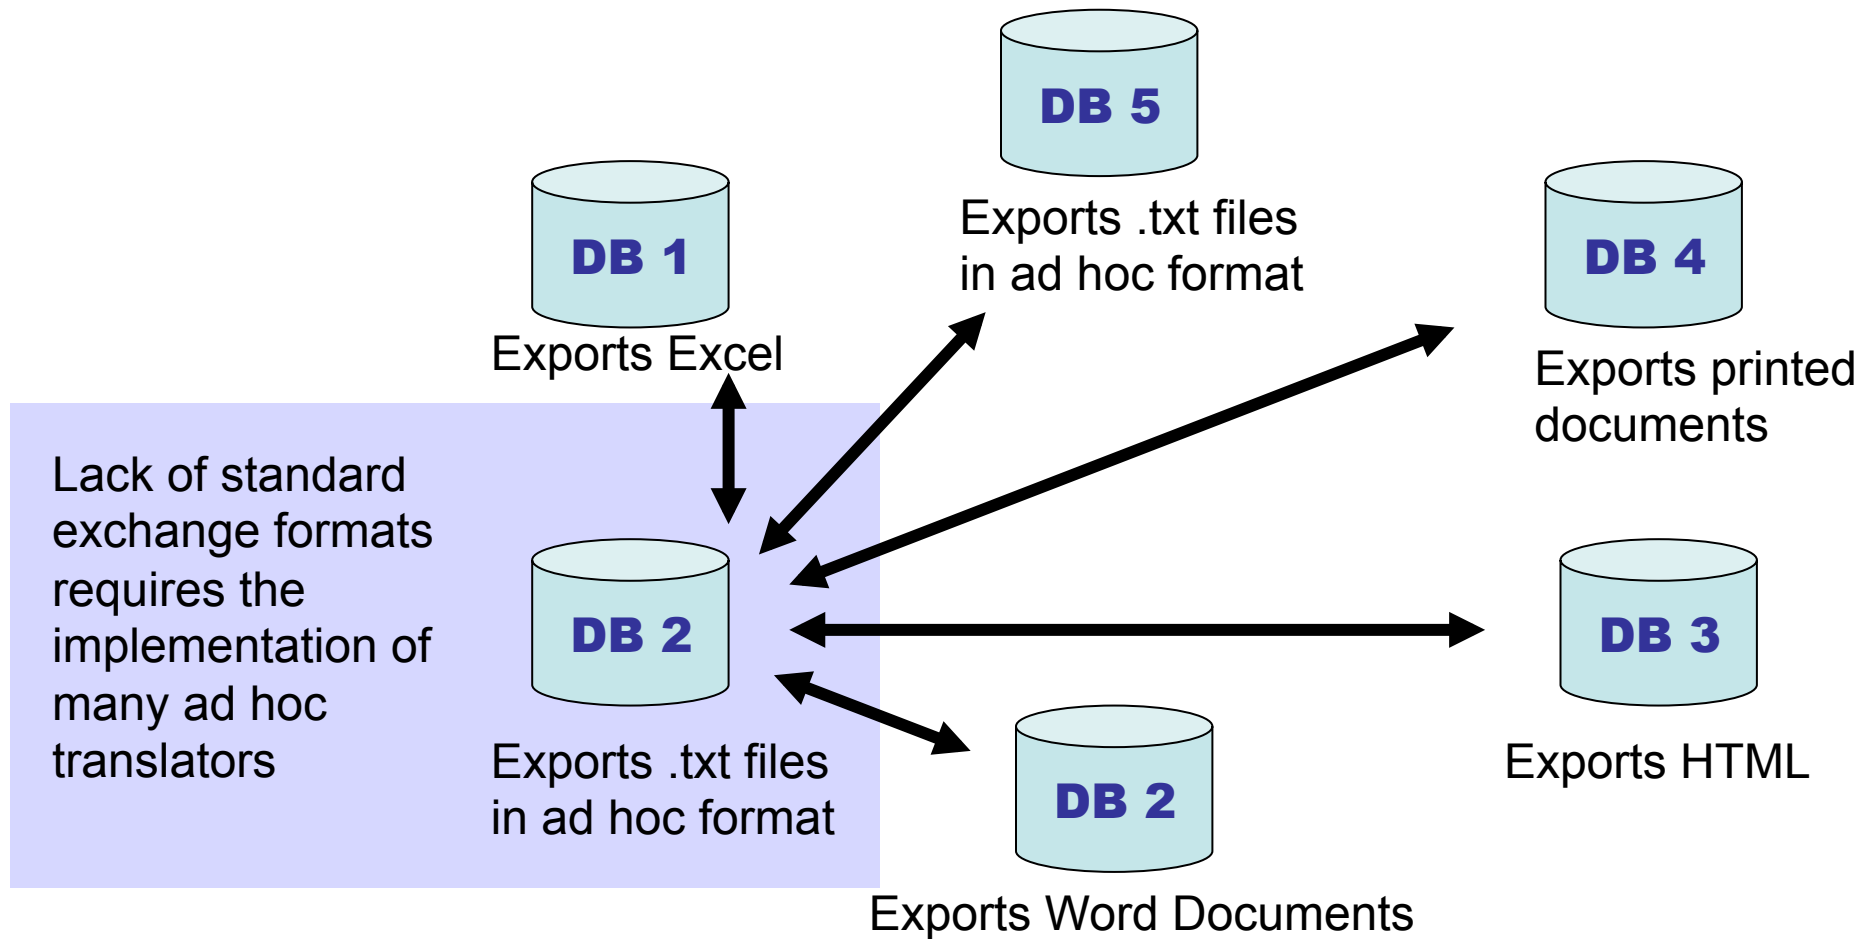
DB 5

Exports .txt files in ad hoc format

DB 1

Exports Excel

DB 4

Exports printed documents

Lack of standard exchange formats requires the implementation of many ad hoc translators

DB 2

Exports .txt files in ad hoc format

DB 3

Exports HTML

DB 2

Exports Word Documents